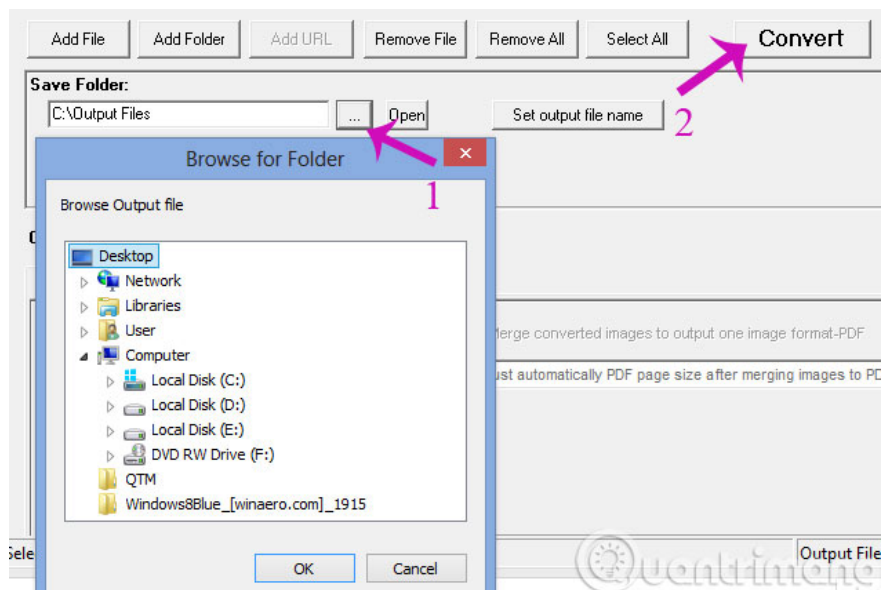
Add File
Add Folder
Add URL
Remove File
Remove All
Select All
Convert

Save Folder:
C:\Output Files
...
Open
Set output file name
2

Browse for Folder
1
Browse Output file

Desktop
Network
Libraries
User
Computer
Local Disk (C:)
Local Disk (D:)
Local Disk (E:)
DVD RW Drive (F:)
QTM
Windows8Blue_[winaero.com]_1915

OK
Cancel

Merge converted images to output one image format-PDF
ust automatically PDF page size after merging images to PD

Sele
Output File
Quantrimang